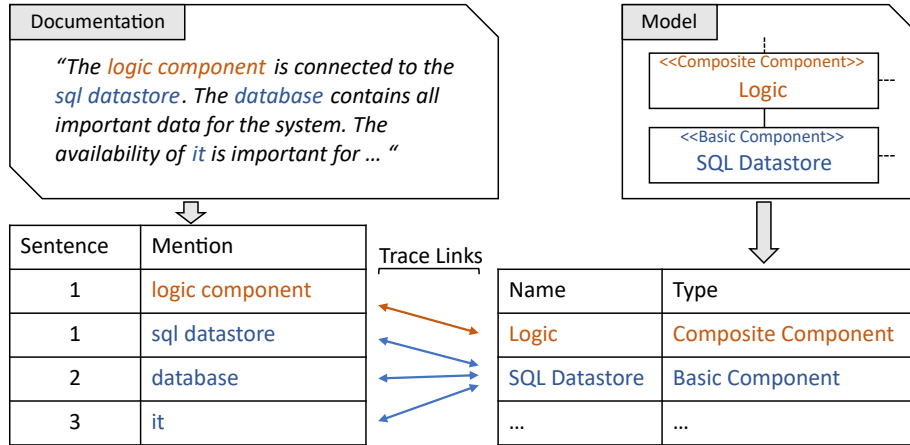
Documentation

"The logic component is connected to the sql datastore. The database contains all important data for the system. The availability of it is important for … "

Model

<<Composite Component>>
Logic

<<Basic Component>>
SQL Datastore

| Sentence | Mention |
|---|---|
| 1 | logic component |
| 1 | sql datastore |
| 2 | database |
| 3 | it |

Trace Links

| Name | Type |
|---|---|
| Logic | Composite Component |
| SQL Datastore | Basic Component |
| … | … |